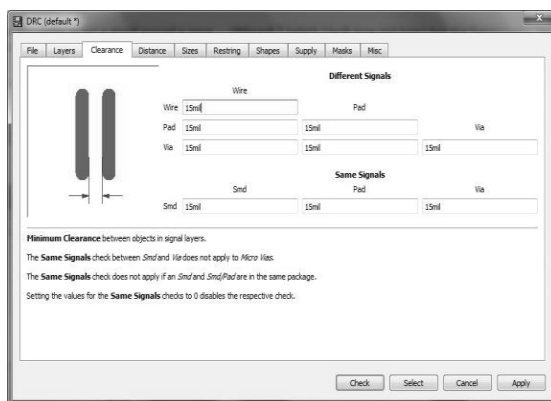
DRC (default *)

File | Layers | Clearance | Distance | Sizes | Restring | Shapes | Supply | Masks | Misc

Different Signals

Wire

Wire 15mil

Pad

Pad 15mil 15mil

Via

Via 15mil 15mil 15mil

Same Signals

Smd Pad Via

Smd 15mil 15mil 15mil

**Minimum Clearance** between objects in signal layers.

The **Same Signals** check between *Smd* and *Via* does not apply to *Micro Vias*.

The **Same Signals** check does not apply if an *Smd* and *Smd*/*Pad* are in the same package.

Setting the values for the **Same Signals** checks to 0 disables the respective check.

Check | Select | Cancel | Apply